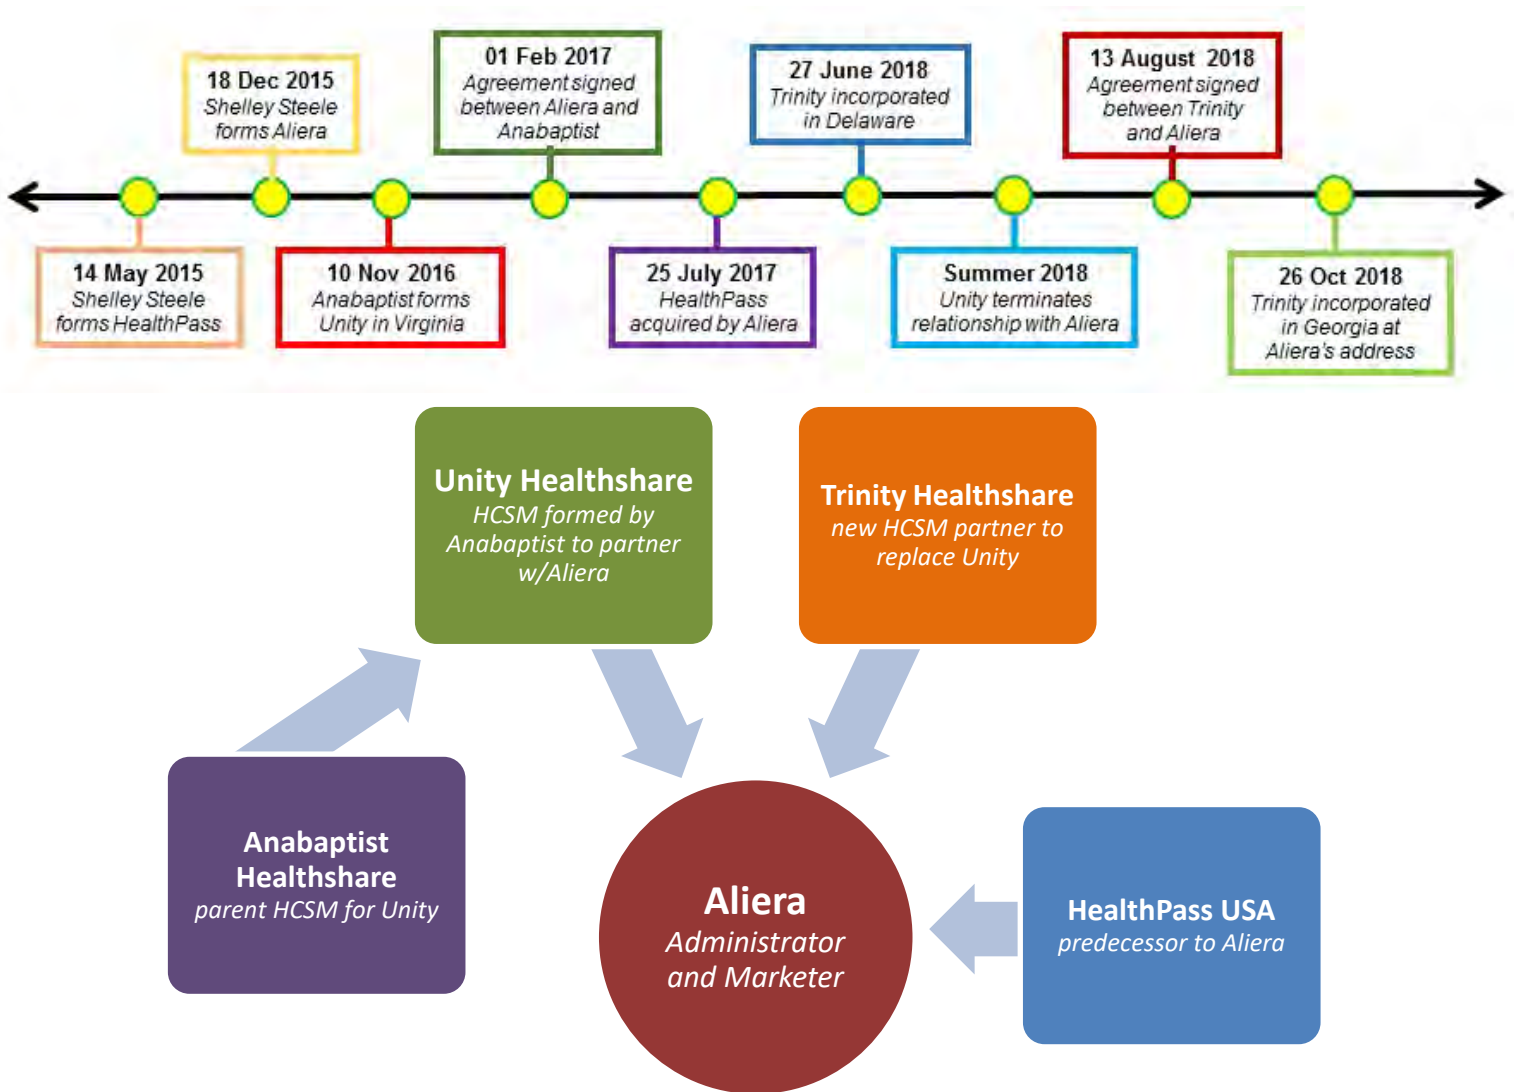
14 May 2015
Shelley Steele forms HealthPass

18 Dec 2015
Shelley Steele forms Aliera

10 Nov 2016
Anabaptist forms Unity in Virginia

01 Feb 2017
Agreement signed between Aliera and Anabaptist

25 July 2017
HealthPass acquired by Aliera

27 June 2018
Trinity incorporated in Delaware

Summer 2018
Unity terminates relationship with Aliera

13 August 2018
Agreement signed between Trinity and Aliera

26 Oct 2018
Trinity incorporated in Georgia at Aliera's address

Unity Healthshare
HCSM formed by Anabaptist to partner w/Aliera

Trinity Healthshare
new HCSM partner to replace Unity

Anabaptist Healthshare
parent HCSM for Unity

Aliera
Administrator and Marketer

HealthPass USA
predecessor to Aliera